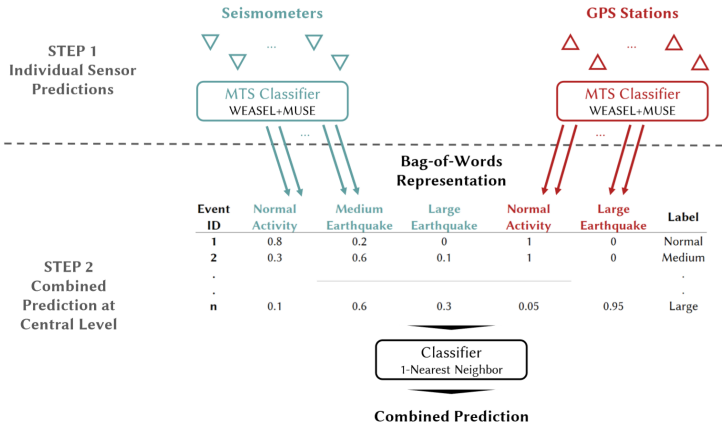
Seismometers

GPS Stations

STEP 1
Individual Sensor Predictions

...

...

MTS Classifier
WEASEL+MUSE

MTS Classifier
WEASEL+MUSE

...

...

Bag-of-Words Representation

| Event ID | Normal Activity | Medium Earthquake | Large Earthquake | Normal Activity | Large Earthquake | Label |
|---|---|---|---|---|---|---|
| 1 | 0.8 | 0.2 | 0 | 1 | 0 | Normal |
| 2 | 0.3 | 0.6 | 0.1 | 1 | 0 | Medium |
| . | | | | | | . |
| . | | | | | | . |
| n | 0.1 | 0.6 | 0.3 | 0.05 | 0.95 | Large |

STEP 2
Combined Prediction at Central Level

Classifier
1-Nearest Neighbor

Combined Prediction